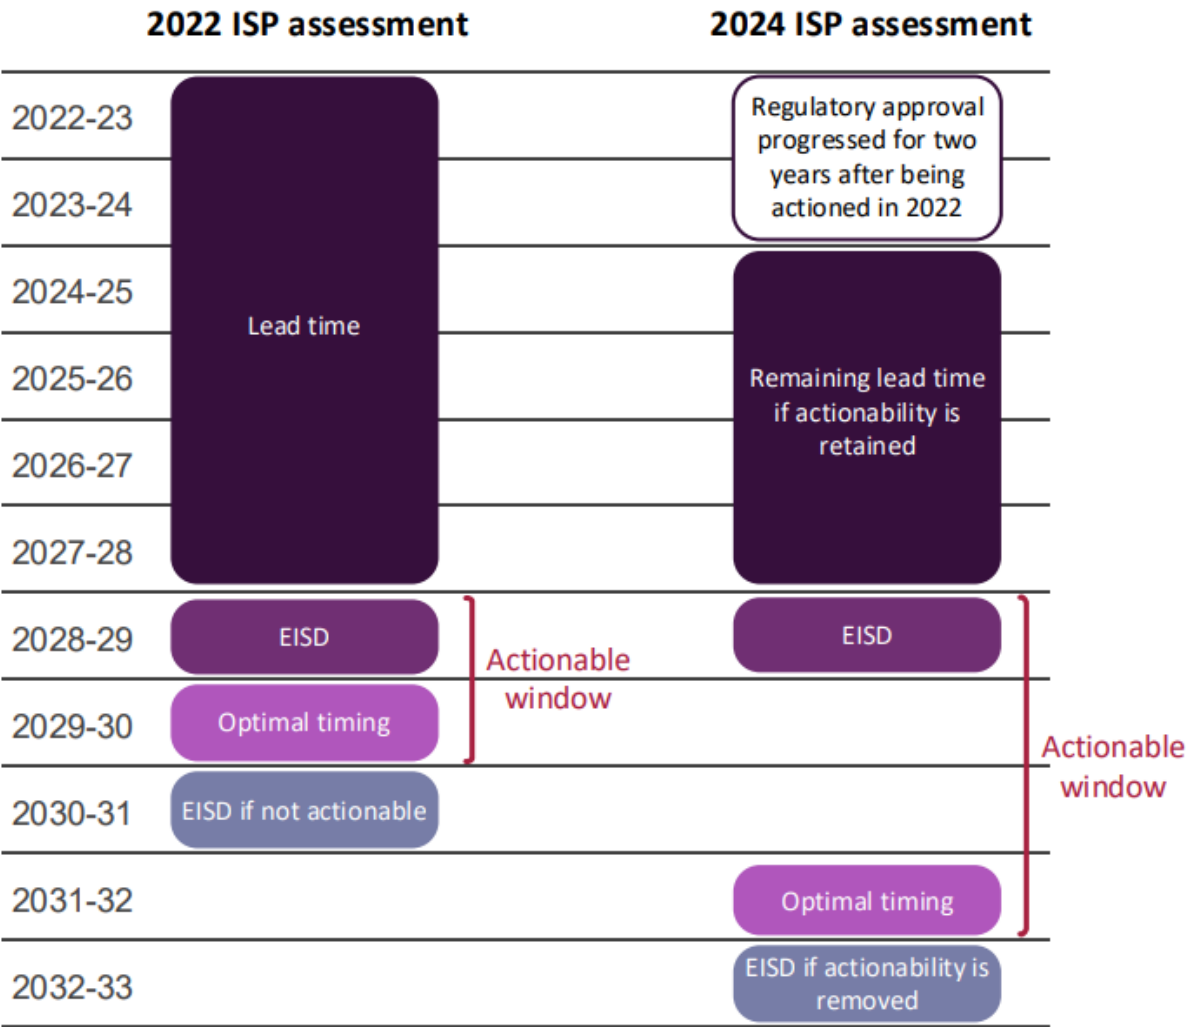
2022 ISP assessment

2024 ISP assessment

2022-23

2023-24

2024-25

2025-26

2026-27

2027-28

2028-29

2029-30

2030-31

2031-32

2032-33

Lead time

EISD

Optimal timing

EISD if not actionable

Actionable window

Regulatory approval progressed for two years after being actioned in 2022

Remaining lead time if actionability is retained

EISD

Optimal timing

EISD if actionability is removed

Actionable window